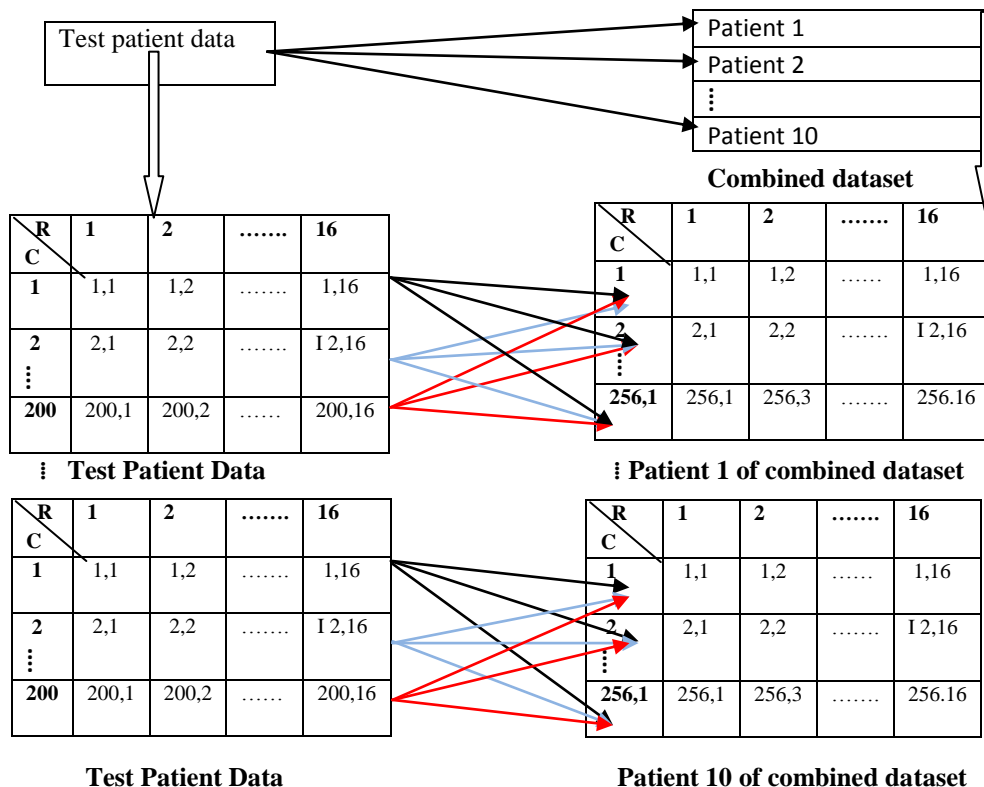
Test patient data

Patient 1
Patient 2
⋮
Patient 10

Combined dataset

| R C | 1 | 2 | ……. | 16 |
|---|---|---|---|---|
| 1 | 1,1 | 1,2 | ……. | 1,16 |
| 2 ⋮ | 2,1 | 2,2 | ……. | I 2,16 |
| 200 | 200,1 | 200,2 | …… | 200,16 |

⋮ Test Patient Data

| R C | 1 | 2 | ……. | 16 |
|---|---|---|---|---|
| 1 | 1,1 | 1,2 | …… | 1,16 |
| 2 ⋮ | 2,1 | 2,2 | ……. | I 2,16 |
| 256,1 | 256,1 | 256,3 | ……. | 256.16 |

⋮ Patient 1 of combined dataset

| R C | 1 | 2 | ……. | 16 |
|---|---|---|---|---|
| 1 | 1,1 | 1,2 | ……. | 1,16 |
| 2 ⋮ | 2,1 | 2,2 | ……. | I 2,16 |
| 200 | 200,1 | 200,2 | …… | 200,16 |

Test Patient Data

| R C | 1 | 2 | ……. | 16 |
|---|---|---|---|---|
| 1 | 1,1 | 1,2 | …… | 1,16 |
| 2 ⋮ | 2,1 | 2,2 | ……. | I 2,16 |
| 256,1 | 256,1 | 256,3 | ……. | 256.16 |

Patient 10 of combined dataset